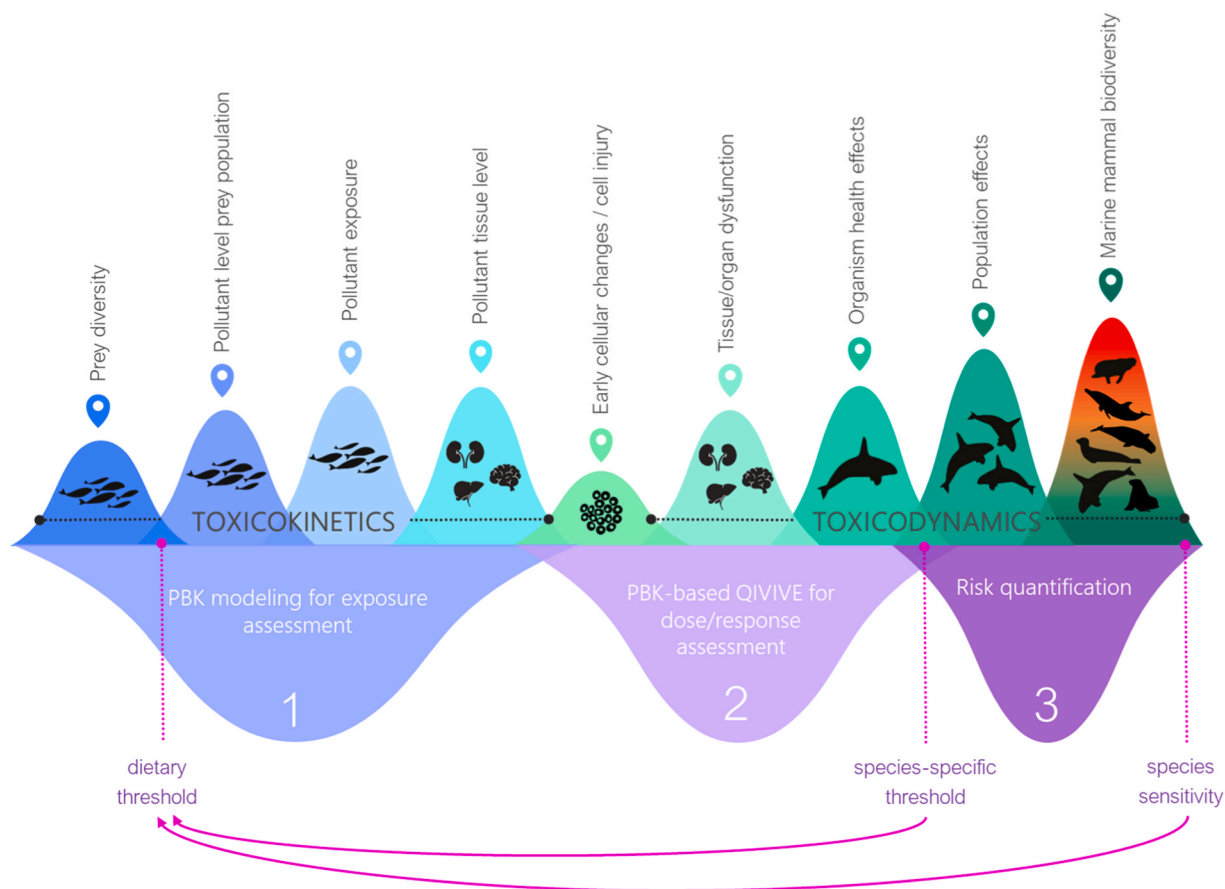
Prey diversity

Pollutant level prey population

Pollutant exposure

Pollutant tissue level

Early cellular changes / cell injury

Tissue/organ dysfunction

Organism health effects

Population effects

Marine mammal biodiversity

TOXICOKINETICS

TOXICODYNAMICS

PBK modeling for exposure assessment

1

PBK-based QIVIVE for dose/response assessment

2

Risk quantification

3

dietary threshold

species-specific threshold

species sensitivity